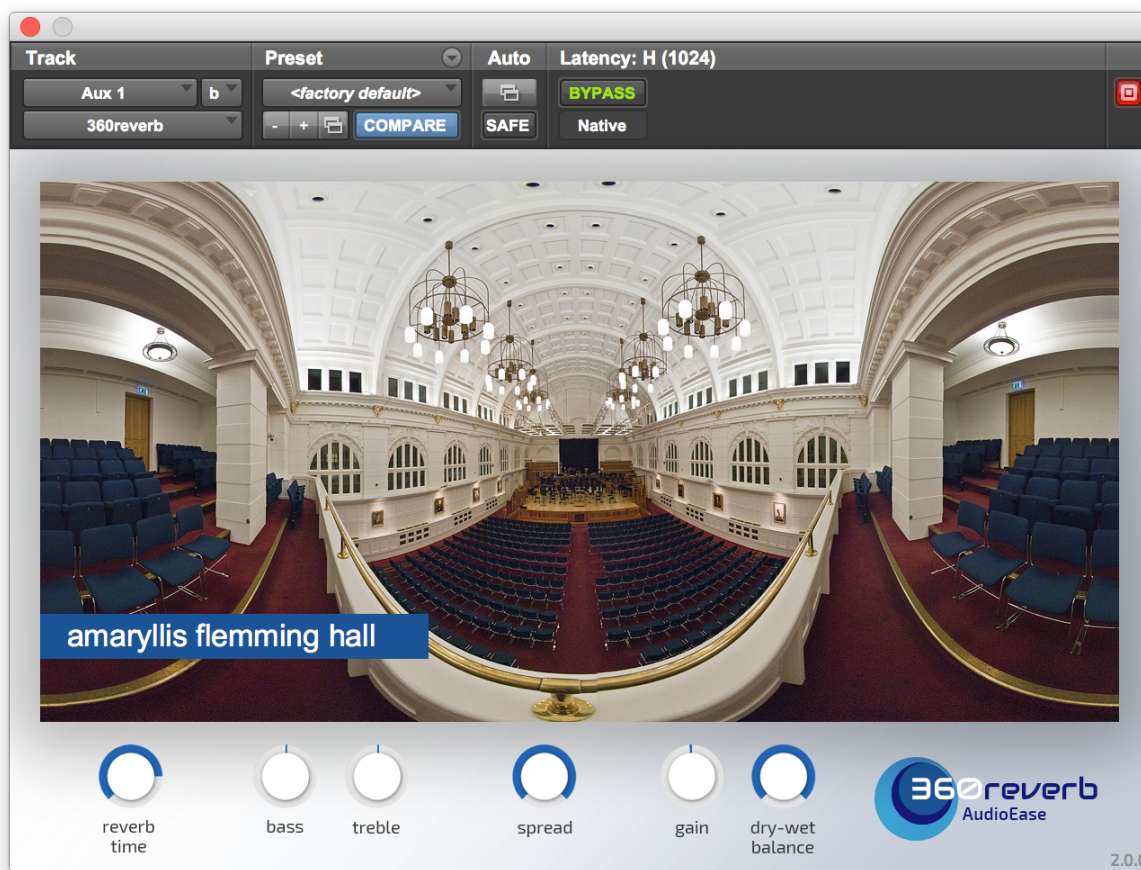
Track
Preset
Auto
Latency: H (1024)
Aux 1
b
<factory default>
BYPASS
360reverb
-
+
COMPARE
SAFE
Native

amaryllis flemming hall

reverb time
bass
treble
spread
gain
dry-wet balance

360reverb
AudioEase
2.0.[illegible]